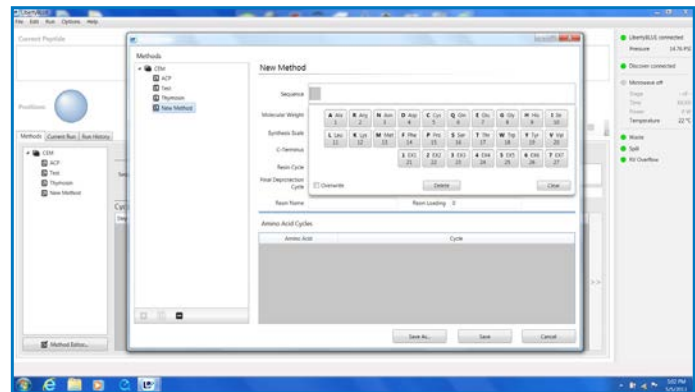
LibertyBLUE
File Edit Run Options Help

Current Peptide

Positions

Methods Current Run Run History

CEM
ACP
Test
Thymosin
New Method

Method Editor...

Methods
CEM
ACP
Test
Thymosin
New Method

New Method

Sequence

Molecular Weight

Synthesis Scale

C-Terminus

Resin Cycle

Final Deprotection Cycle

Resin Name

Resin Loading 0

| A Ala 1 | R Arg 2 | N Asn 3 | D Asp 4 | C Cys 5 | Q Gln 6 | E Glu 7 | G Gly 8 | H His 9 | I Ile 10 |
|---|---|---|---|---|---|---|---|---|---|
| L Leu 11 | K Lys 12 | M Met 13 | F Phe 14 | P Pro 15 | S Ser 16 | T Thr 17 | W Trp 18 | Y Tyr 19 | V Val 20 |
| | | | 1 EXT 21 | 2 EXT 22 | 3 EXT 23 | 4 EXT 24 | 5 EXT 25 | 6 EXT 26 | 7 EXT 27 |

Overwrite
Delete
Close

Amino Acid Cycles

| Amino Acid | Cycle |
|---|---|

Save As...
Save
Cancel

LibertyBLUE connected
Pressure 14.76 PSI
Discover connected
Microwave off
Stage
Time
Power
Temperature 22 °C
Waste
Spill
RV Overflow

5:02 PM
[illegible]